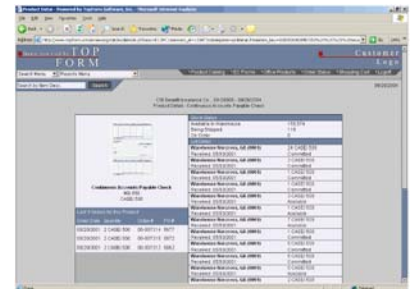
Product Detail - Powered by TopForm Software, Inc. - Microsoft Internet Explorer

File Edit View Favorites Tools Help

Back Search Favorites Media

Address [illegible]

TOP FORM

Customer Logo

Search Items | Reports Menu

Product Catalog | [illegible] | Office Products | Order Status | Shopping Cart | Logoff

Search for Item Desc. | Search

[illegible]

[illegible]
Product Detail - Continuous Accounts Payable Check

Continuous Accounts Payable Check
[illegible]
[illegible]

| Stock Status | |
|---|---|
| Available in Warehouse | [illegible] |
| Being Shipped | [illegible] |
| On Order | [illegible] |

| Location | |
|---|---|
| Warehouse Norcross, GA ([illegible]) | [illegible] |
| Received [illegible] | Committed |
| Warehouse Norcross, GA ([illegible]) | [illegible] |
| Received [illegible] | Committed |
| Warehouse Norcross, GA ([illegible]) | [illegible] |
| Received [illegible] | Committed |
| Warehouse Norcross, GA ([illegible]) | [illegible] |
| Received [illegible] | Committed |
| Warehouse Norcross, GA ([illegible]) | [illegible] |
| Received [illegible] | Available |
| Warehouse Norcross, GA ([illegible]) | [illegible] |
| Received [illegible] | Available |
| Warehouse Norcross, GA ([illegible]) | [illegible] |
| Received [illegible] | Available |
| Warehouse Norcross, GA ([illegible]) | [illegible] |
| Received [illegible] | Available |
| Warehouse Norcross, GA ([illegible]) | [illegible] |
| Received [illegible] | Available |
| Warehouse Norcross, GA ([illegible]) | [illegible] |
| Received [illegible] | Available |
| Warehouse Norcross, GA ([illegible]) | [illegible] |
| Received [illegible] | Available |

Last 3 Orders for this Product

| Order Date | Quantity | Order # | PO # |
|---|---|---|---|
| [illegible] | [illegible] | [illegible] | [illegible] |
| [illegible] | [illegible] | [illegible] | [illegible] |
| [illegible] | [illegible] | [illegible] | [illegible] |